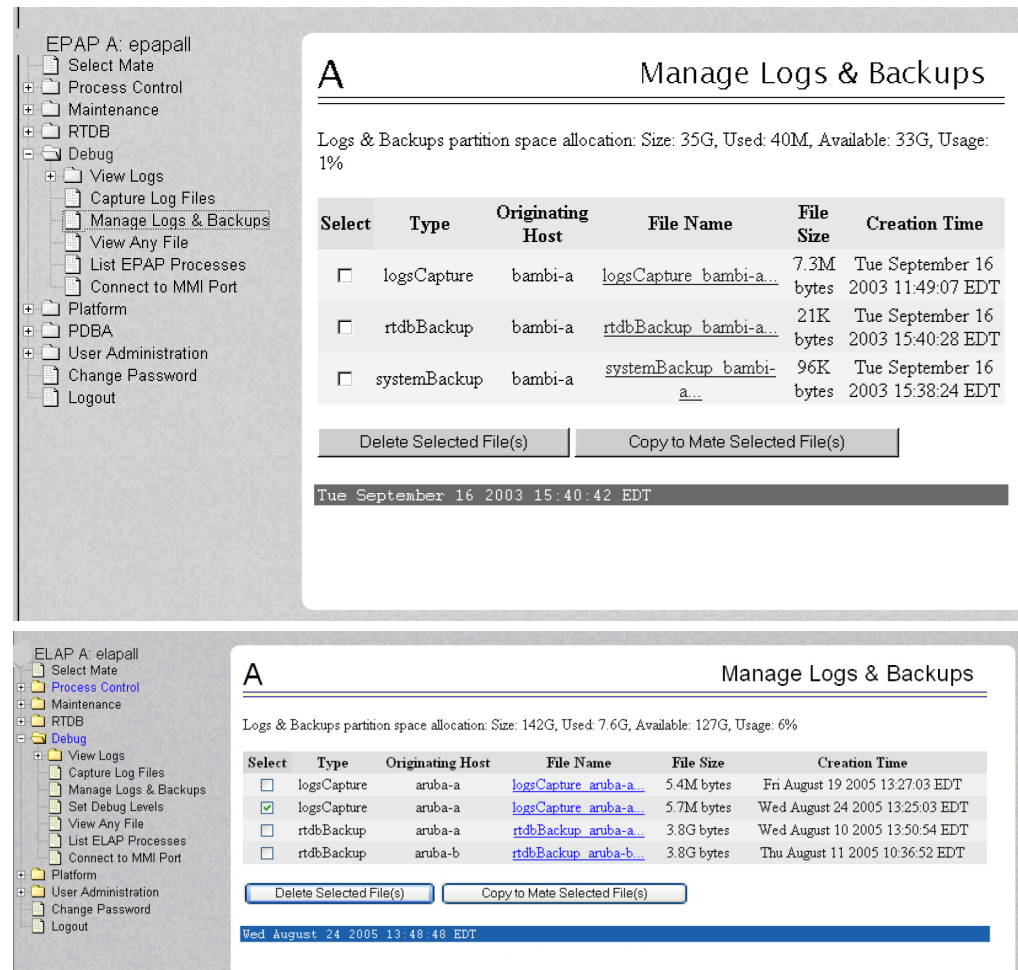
EPAP A: epapall
Select Mate
Process Control
Maintenance
RTDB
Debug
View Logs
Capture Log Files
Manage Logs & Backups
View Any File
List EPAP Processes
Connect to MMI Port
Platform
PDBA
User Administration
Change Password
Logout

A

Manage Logs & Backups

Logs & Backups partition space allocation: Size: 35G, Used: 40M, Available: 33G, Usage: 1%

| Select | Type | Originating Host | File Name | File Size | Creation Time |
|---|---|---|---|---|---|
| ☐ | logsCapture | bambi-a | logsCapture_bambi-a... | 7.3M bytes | Tue September 16 2003 11:49:07 EDT |
| ☐ | rtdbBackup | bambi-a | rtdbBackup_bambi-a... | 21K bytes | Tue September 16 2003 15:40:28 EDT |
| ☐ | systemBackup | bambi-a | systemBackup_bambi-a... | 96K bytes | Tue September 16 2003 15:38:24 EDT |

Delete Selected File(s)
Copy to Mate Selected File(s)

Tue September 16 2003 15:40:42 EDT

ELAP A: elapall
Select Mate
Process Control
Maintenance
RTDB
Debug
View Logs
Capture Log Files
Manage Logs & Backups
Set Debug Levels
View Any File
List ELAP Processes
Connect to MMI Port
Platform
User Administration
Change Password
Logout

A

Manage Logs & Backups

Logs & Backups partition space allocation: Size: 142G, Used: 7.6G, Available: 127G, Usage: 6%

| Select | Type | Originating Host | File Name | File Size | Creation Time |
|---|---|---|---|---|---|
| ☐ | logsCapture | aruba-a | logsCapture_aruba-a... | 5.4M bytes | Fri August 19 2005 13:27:03 EDT |
| ☑ | logsCapture | aruba-a | logsCapture_aruba-a... | 5.7M bytes | Wed August 24 2005 13:25:03 EDT |
| ☐ | rtdbBackup | aruba-a | rtdbBackup_aruba-a... | 3.8G bytes | Wed August 10 2005 13:50:54 EDT |
| ☐ | rtdbBackup | aruba-b | rtdbBackup_aruba-b... | 3.8G bytes | Thu August 11 2005 10:36:52 EDT |

Delete Selected File(s)
Copy to Mate Selected File(s)

Wed August 24 2005 13:48:48 EDT